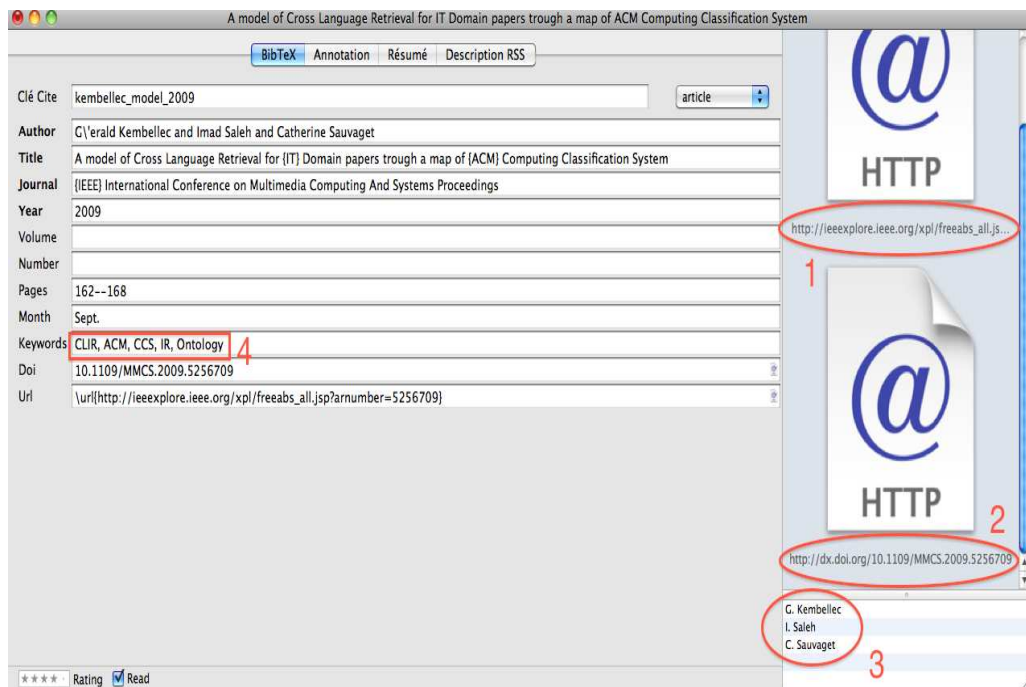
A model of Cross Language Retrieval for IT Domain papers trough a map of ACM Computing Classification System

BibTeX Annotation Résumé Description RSS

Clé Cite kembellec_model_2009 article

Author G\'erald Kembellec and Imad Saleh and Catherine Sauvaget

Title A model of Cross Language Retrieval for {IT} Domain papers trough a map of {ACM} Computing Classification System

Journal {IEEE} International Conference on Multimedia Computing And Systems Proceedings

Year 2009

Volume

Number

Pages 162--168

Month Sept.

Keywords CLIR, ACM, CCS, IR, Ontology 4

Doi 10.1109/MMCS.2009.5256709

Url \url{http://ieeexplore.ieee.org/xpl/freeabs_all.jsp?arnumber=5256709}

@ HTTP

http://ieeexplore.ieee.org/xpl/freeabs_all.js...

1

@ HTTP

2

http://dx.doi.org/10.1109/MMCS.2009.5256709

G. Kembellec
I. Saleh
C. Sauvaget

3

★★★★ Rating Read